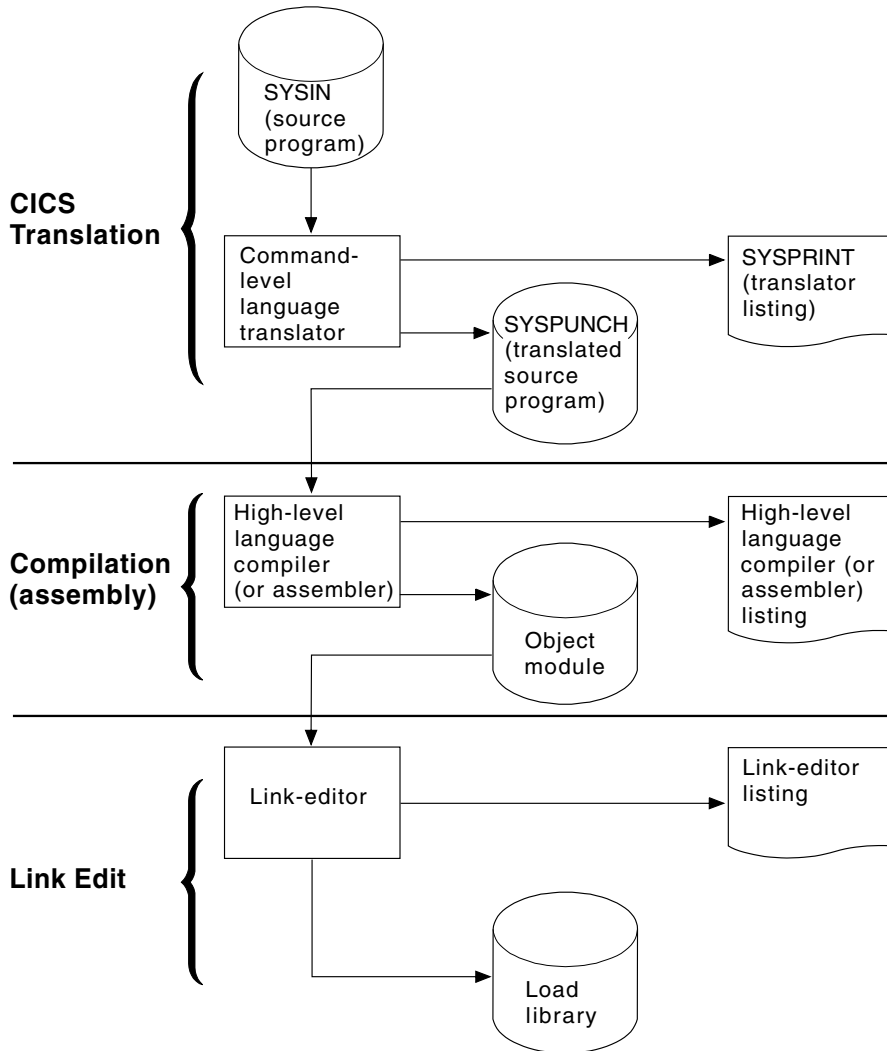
SYSIN (source program)

CICS Translation

Command-level language translator

SYSPRINT (translator listing)

SYSPUNCH (translated source program)

Compilation (assembly)

High-level language compiler (or assembler)

High-level language compiler (or assembler) listing

Object module

Link-editor

Link-editor listing

Link Edit

Load library